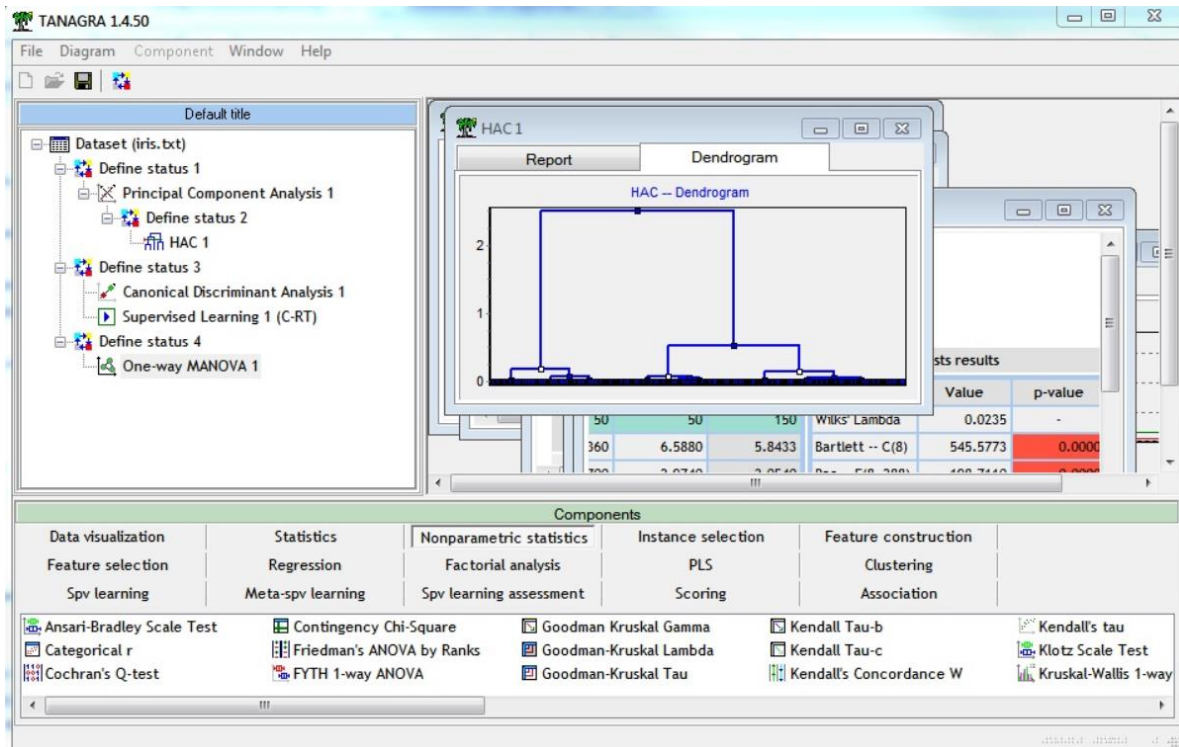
TANAGRA 1.4.50

File Diagram Component Window Help

Default title

Dataset (iris.txt)
Define status 1
Principal Component Analysis 1
Define status 2
HAC 1
Define status 3
Canonical Discriminant Analysis 1
Supervised Learning 1 (C-RT)
Define status 4
One-way MANOVA 1

HAC 1

Report
Dendrogram

HAC -- Dendrogram

2
1
0

sts results

| | | | | Value | p-value |
|---|---|---|---|---|---|
| 50 | 50 | 150 | Wilks' Lambda | 0.0235 | - |
| 360 | 6.5880 | 5.8433 | Bartlett -- C(8) | 545.5773 | 0.0000 |

Components

| Data visualization | Statistics | Nonparametric statistics | Instance selection | Feature construction |
|---|---|---|---|---|
| Feature selection | Regression | Factorial analysis | PLS | Clustering |
| Spv learning | Meta-spv learning | Spv learning assessment | Scoring | Association |

Ansari-Bradley Scale Test
Categorical r
Cochran's Q-test
Contingency Chi-Square
Friedman's ANOVA by Ranks
FYTH 1-way ANOVA
Goodman Kruskal Gamma
Goodman-Kruskal Lambda
Goodman-Kruskal Tau
Kendall Tau-b
Kendall Tau-c
Kendall's Concordance W
Kendall's tau
Klotz Scale Test
Kruskal-Wallis 1-way